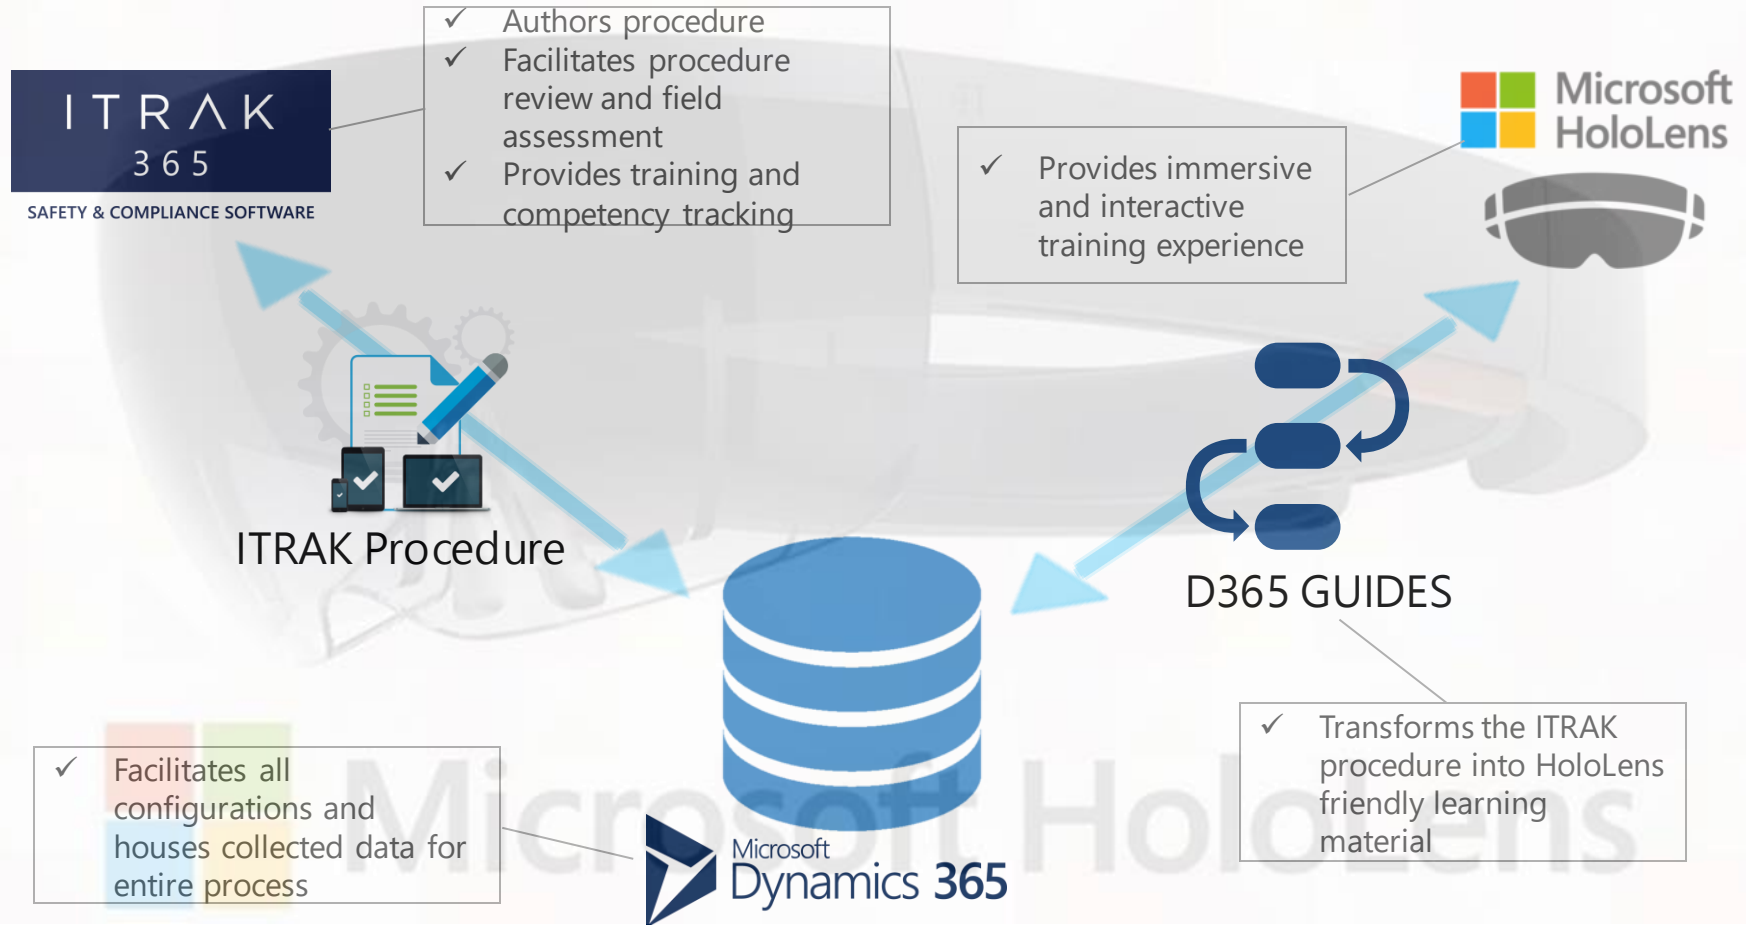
✓ Authors procedure
✓ Facilitates procedure review and field assessment
✓ Provides training and competency tracking

ITRAK 365
SAFETY & COMPLIANCE SOFTWARE

Microsoft HoloLens

✓ Provides immersive and interactive training experience

ITRAK Procedure

D365 GUIDES

✓ Transforms the ITRAK procedure into HoloLens friendly learning material

✓ Facilitates all configurations and houses collected data for entire process

Microsoft Dynamics 365

Microsoft HoloLens